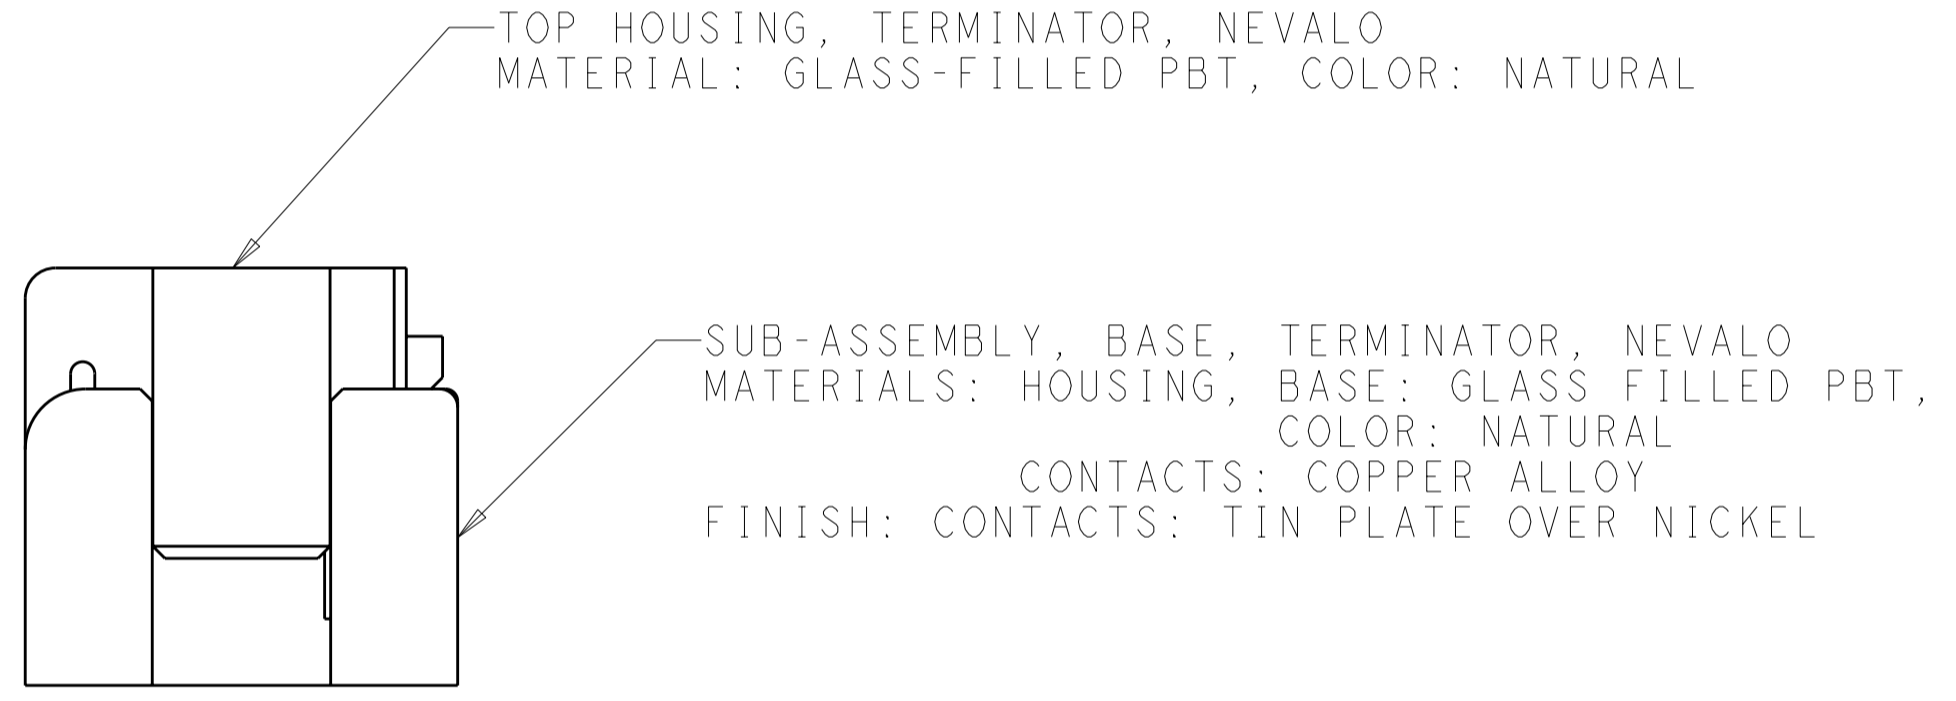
TOP HOUSING, TERMINATOR, NEVALO
MATERIAL: GLASS-FILLED PBT, COLOR: NATURAL

SUB-ASSEMBLY, BASE, TERMINATOR, NEVALO
MATERIALS: HOUSING, BASE: GLASS FILLED PBT,
COLOR: NATURAL
CONTACTS: COPPER ALLOY
FINISH: CONTACTS: TIN PLATE OVER NICKEL